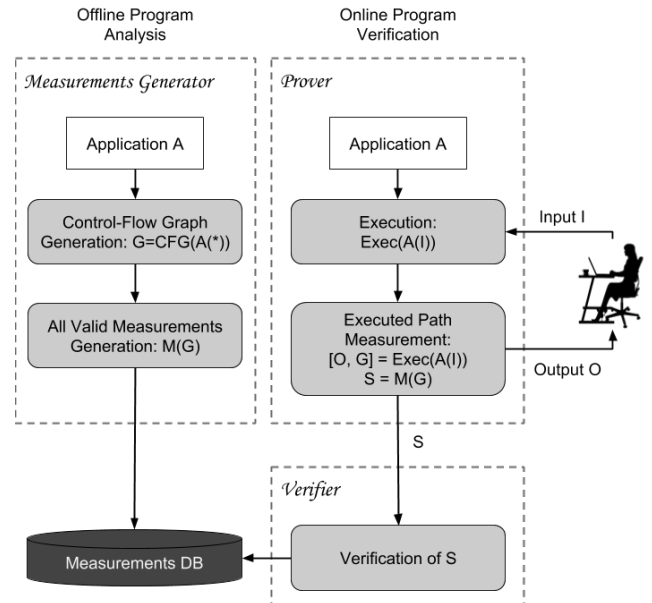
Offline Program Analysis

Online Program Verification

Measurements Generator

Application A

Control-Flow Graph Generation: G=CFG(A(*))

All Valid Measurements Generation: M(G)

Prover

Application A

Execution: Exec(A(I))

Input I

Executed Path Measurement: [O, G] = Exec(A(I)) S = M(G)

Output O

S

Verifier

Measurements DB

Verification of S